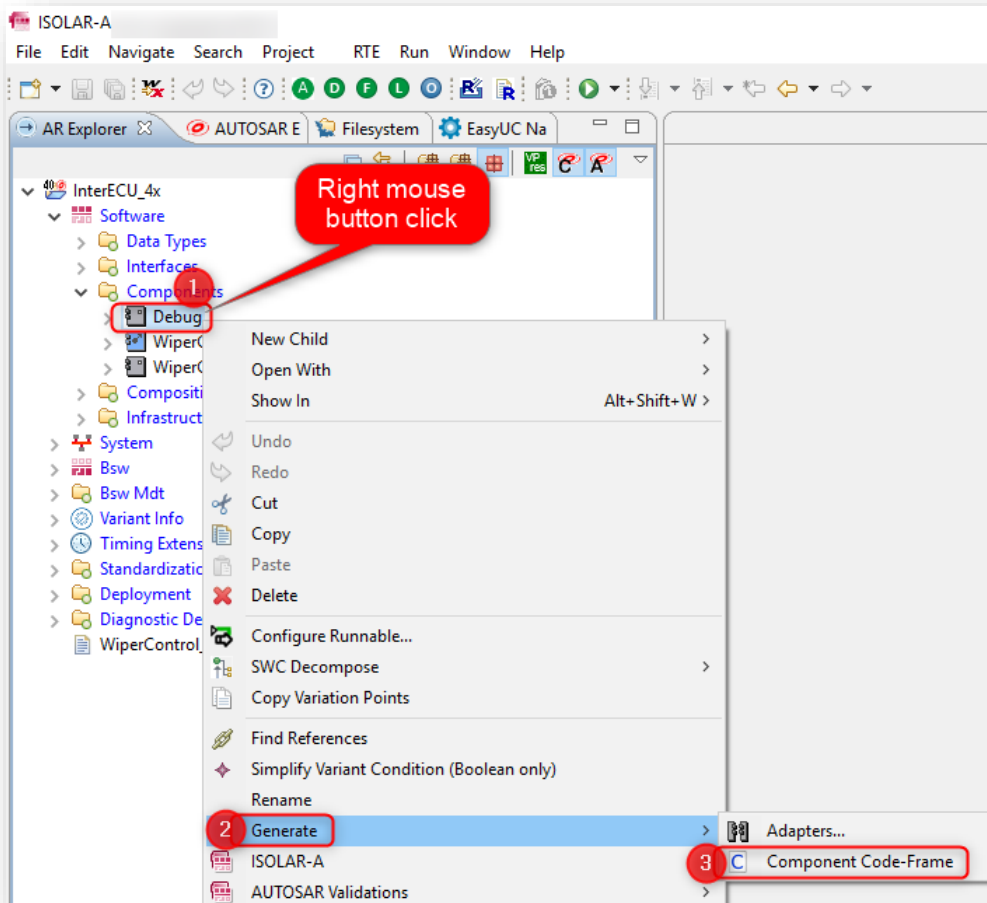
ISOLAR-A

File Edit Navigate Search Project RTE Run Window Help

AR Explorer AUTOSAR E Filesystem EasyUC Na

InterECU_4x
Software
Data Types
Interfaces
Components
Debug
WiperC
WiperC
Compositi
Infrastruct
System
Bsw
Bsw Mdt
Variant Info
Timing Extens
Standardizatic
Deployment
Diagnostic De
WiperControl_

Right mouse button click

1

New Child
Open With
Show In Alt+Shift+W
Undo
Redo
Cut
Copy
Paste
Delete
Configure Runnable...
SWC Decompose
Copy Variation Points
Find References
Simplify Variant Condition (Boolean only)
Rename
2 Generate
ISOLAR-A
AUTOSAR Validations

Adapters...
3 Component Code-Frame